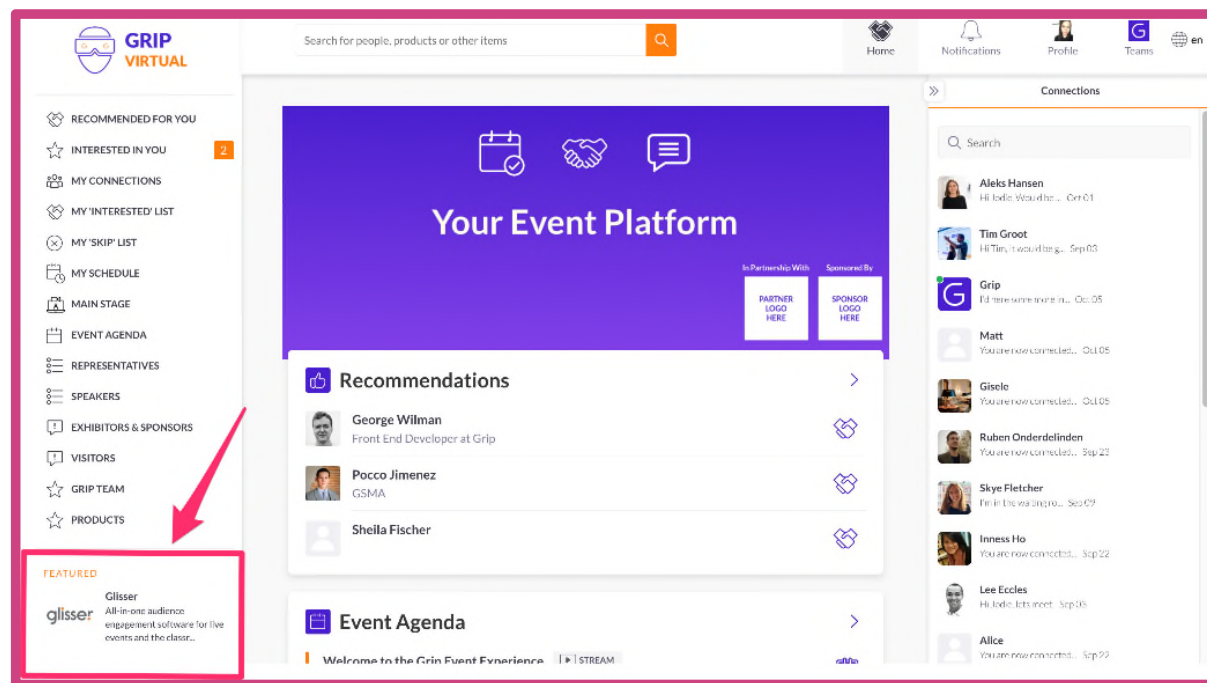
GRIP VIRTUAL

Search for people, products or other items

Home Notifications Profile Teams en

RECOMMENDED FOR YOU
INTERESTED IN YOU 2
MY CONNECTIONS
MY 'INTERESTED' LIST
MY 'SKIP' LIST
MY SCHEDULE
MAIN STAGE
EVENT AGENDA
REPRESENTATIVES
SPEAKERS
EXHIBITORS & SPONSORS
VISITORS
GRIP TEAM
PRODUCTS

FEATURED
glisser
Glisser
All-in-one audience engagement software for live events and the classr...

Your Event Platform

In Partnership With
PARTNER LOGO HERE
Sponsored By
SPONSOR LOGO HERE

Recommendations
George Wilman
Front End Developer at Grip
Pocco Jimenez
GSMA
Sheila Fischer

Event Agenda
Welcome to the Grip Event Experience STREAM

Connections
Search
Aleks Hansen
Hi Jodie, Would be... Oct 01
Tim Groot
Hi Tim, it would be g... Sep 03
Grip
I'd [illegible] Oct 05
Matt
You are now connected... Oct 05
Gisele
You are now connected... Oct 05
Ruben Onderdelinden
You are now connected... Sep 23
Skye Fletcher
I'm in the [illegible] Sep 09
Inness Ho
You are now connected... Sep 22
Lee Eccles
Hi Jodie, lets meet. Sep 03
Alice
You are now connected... Sep 22